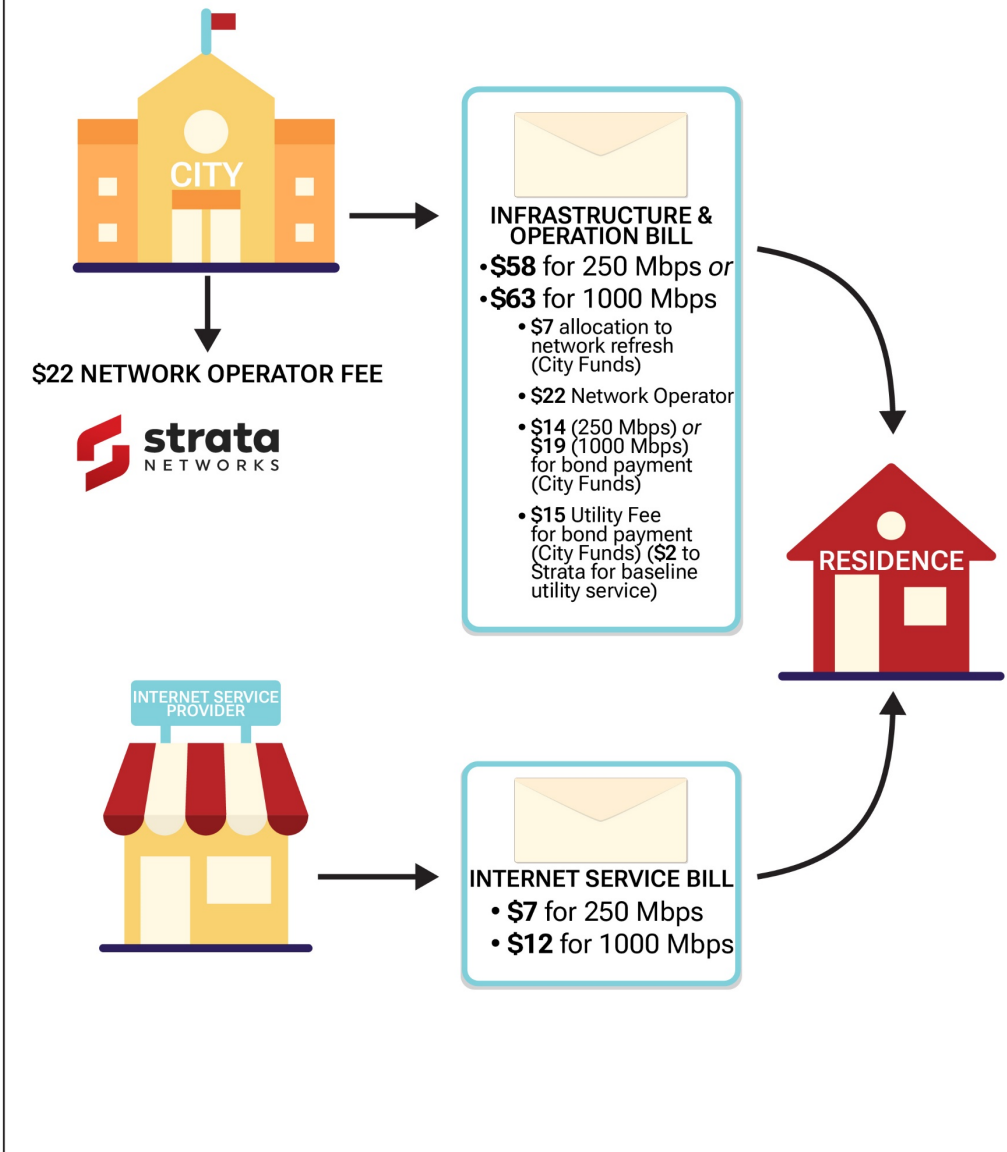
CITY

$22 NETWORK OPERATOR FEE

strata
NETWORKS

INFRASTRUCTURE & OPERATION BILL
• $58 for 250 Mbps or
• $63 for 1000 Mbps
• $7 allocation to network refresh (City Funds)
• $22 Network Operator
• $14 (250 Mbps) or $19 (1000 Mbps) for bond payment (City Funds)
• $15 Utility Fee for bond payment (City Funds) ($2 to Strata for baseline utility service)

RESIDENCE

INTERNET SERVICE PROVIDER

INTERNET SERVICE BILL
• $7 for 250 Mbps
• $12 for 1000 Mbps